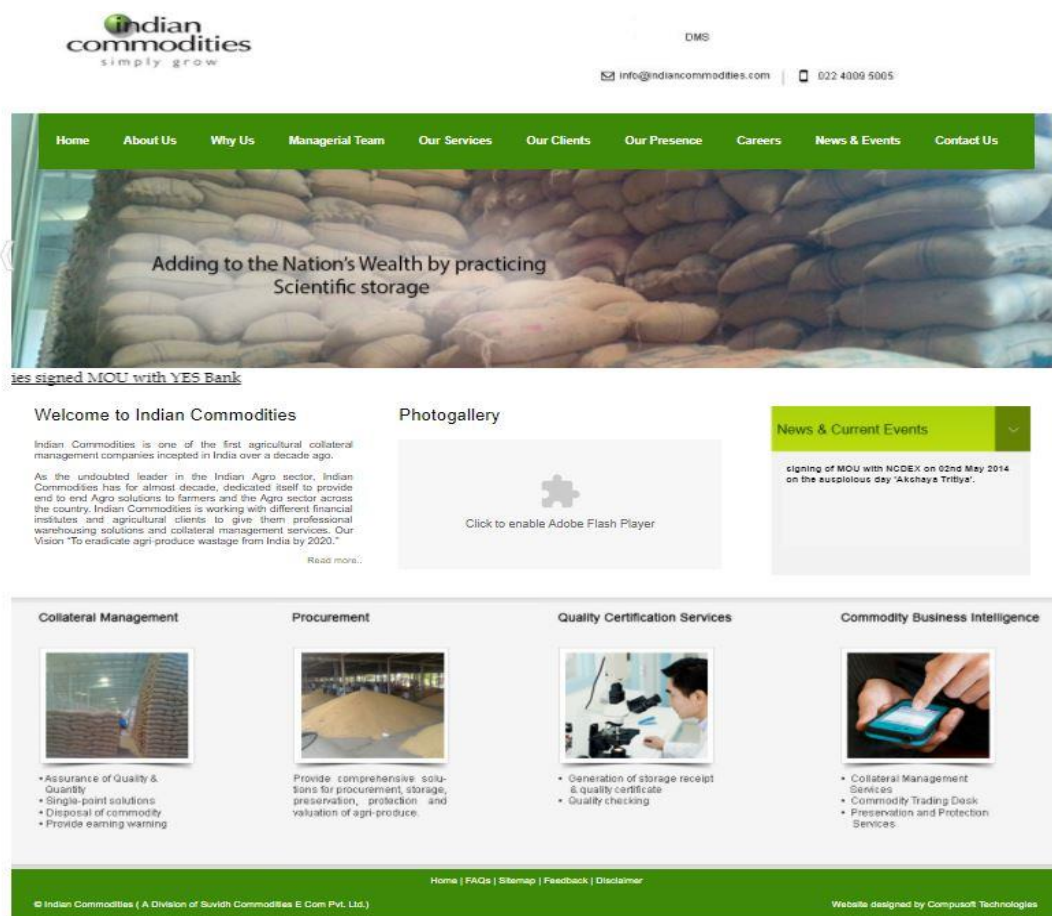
indian commodities
simply grow

DMS

info@indiancommodities.com | 022 4009 5005

Home About Us Why Us Managerial Team Our Services Our Clients Our Presence Careers News & Events Contact Us

Adding to the Nation's Wealth by practicing Scientific storage

ies signed MOU with YES Bank

Welcome to Indian Commodities

Indian Commodities is one of the first agricultural collateral management companies incepted in India over a decade ago.

As the undoubted leader in the Indian Agro sector, Indian Commodities has for almost decade, dedicated itself to provide end to end Agro solutions to farmers and the Agro sector across the country. Indian Commodities is working with different financial institutes and agricultural clients to give them professional warehousing solutions and collateral management services. Our Vision "To eradicate agri-produce wastage from India by 2020."

Read more..

Photogallery

Click to enable Adobe Flash Player

News & Current Events

signing of MOU with NCDEX on 02nd May 2014 on the auspicious day 'Akshaya Tritiya'.

Collateral Management

• Assurance of Quality & Quantity
• Single-point solutions
• Disposal of commodity
• Provide earning warning

Procurement

Provide comprehensive solutions for procurement, storage, preservation, protection and valuation of agri-produce.

Quality Certification Services

• Generation of storage receipt & quality certificate
• Quality checking

Commodity Business Intelligence

• Collateral Management Services
• Commodity Trading Desk
• Preservation and Protection Services

Home | FAQs | Sitemap | Feedback | Disclaimer

© Indian Commodities ( A Division of Suvidh Commodities E Com Pvt. Ltd.)

Website designed by Compusoft Technologies